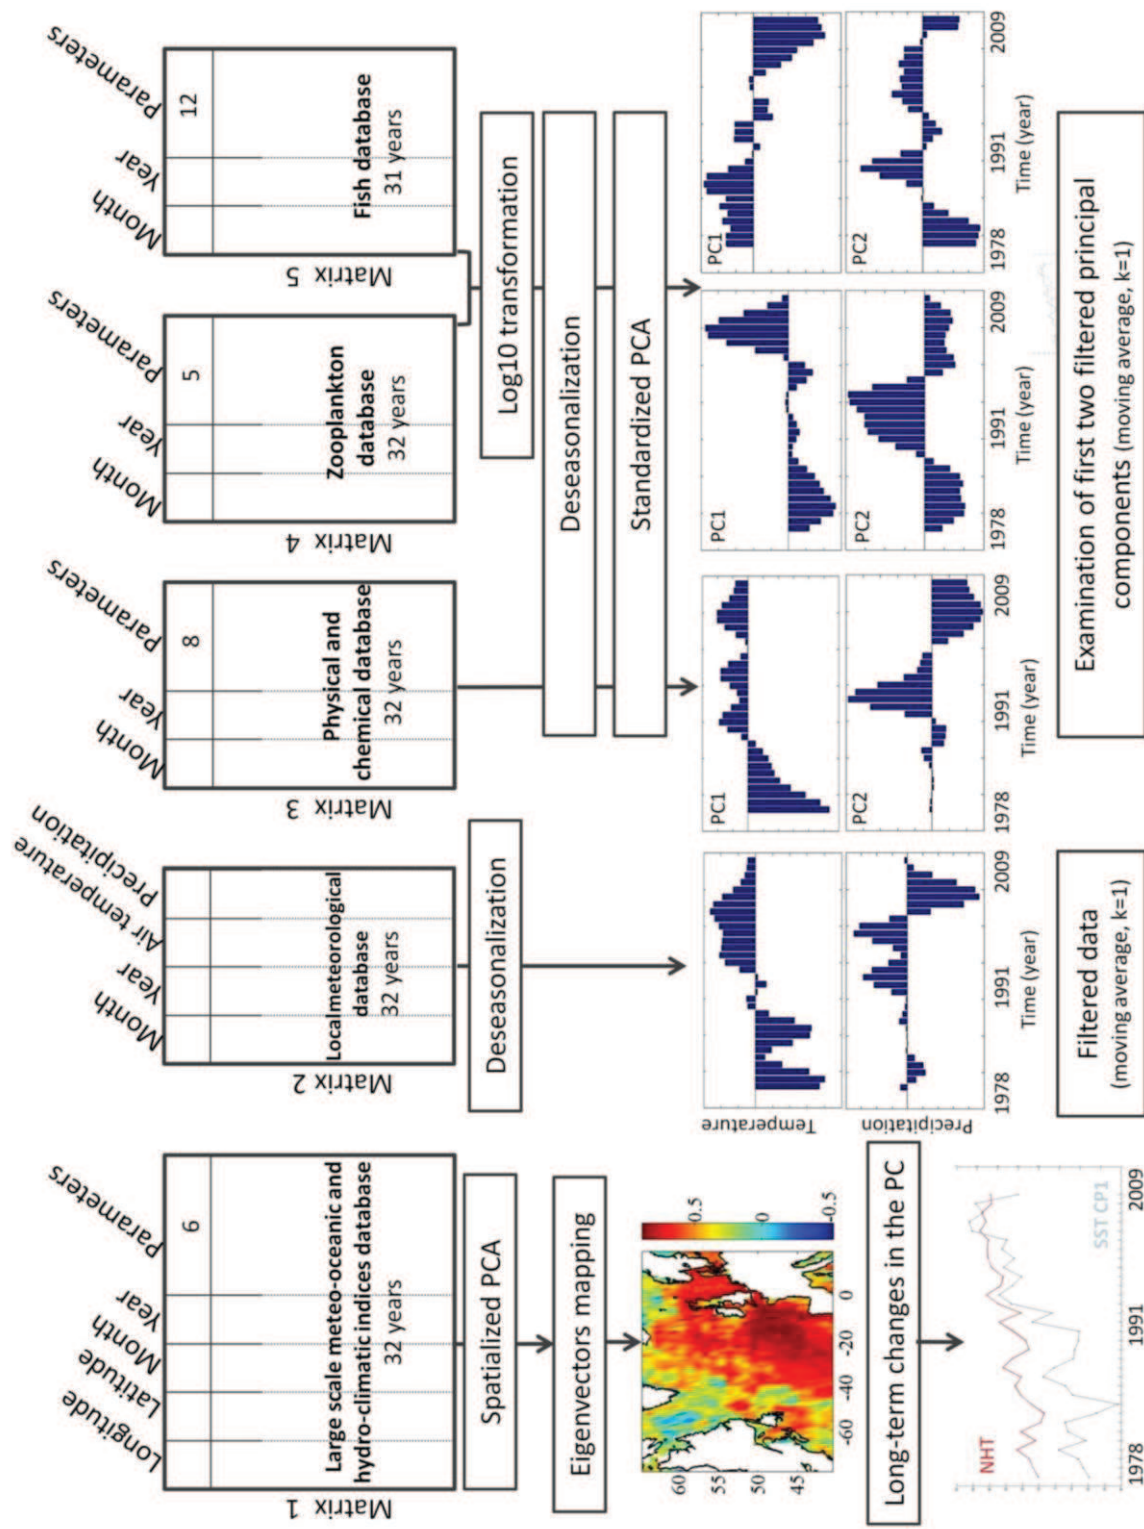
Matrix 1
Longitude Latitude Month Year Parameters
6
Large scale meteo-oceanic and hydro-climatic indices database
32 years
Spatialized PCA
Eigenvectors mapping
60 55 50 45
-60 -40 -20 0
0.5 0 -0.5
Long-term changes in the PC
NHT
SST CP1
1978 1991 2009

Matrix 2
Month Year Air temperature Precipitation
Localmeteorological database
32 years
Deseasonalization
Temperature
Precipitation
1978 1991 2009
Time (year)
Filtered data
(moving average, k=1)

Matrix 3
Month Year Parameters
8
Physical and chemical database
32 years

Matrix 4
Month Year Parameters
5
Zooplankton database
32 years

Matrix 5
Month Year Parameters
12
Fish database
31 years

Log10 transformation
Deseasonalization
Standardized PCA

PC1
PC2
1978 1991 2009
Time (year)
PC1
PC2
1978 1991 2009
Time (year)
PC1
PC2
1978 1991 2009
Time (year)

Examination of first two filtered principal components (moving average, k=1)